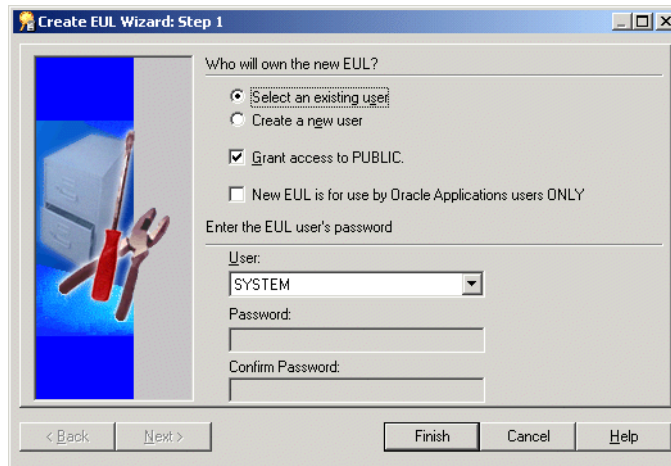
Create EUL Wizard: Step 1

Who will own the new EUL?

Select an existing user

Create a new user

Grant access to PUBLIC.

New EUL is for use by Oracle Applications users ONLY

Enter the EUL user's password

User:

SYSTEM

Password:

Confirm Password:

< Back

Next >

Finish

Cancel

Help